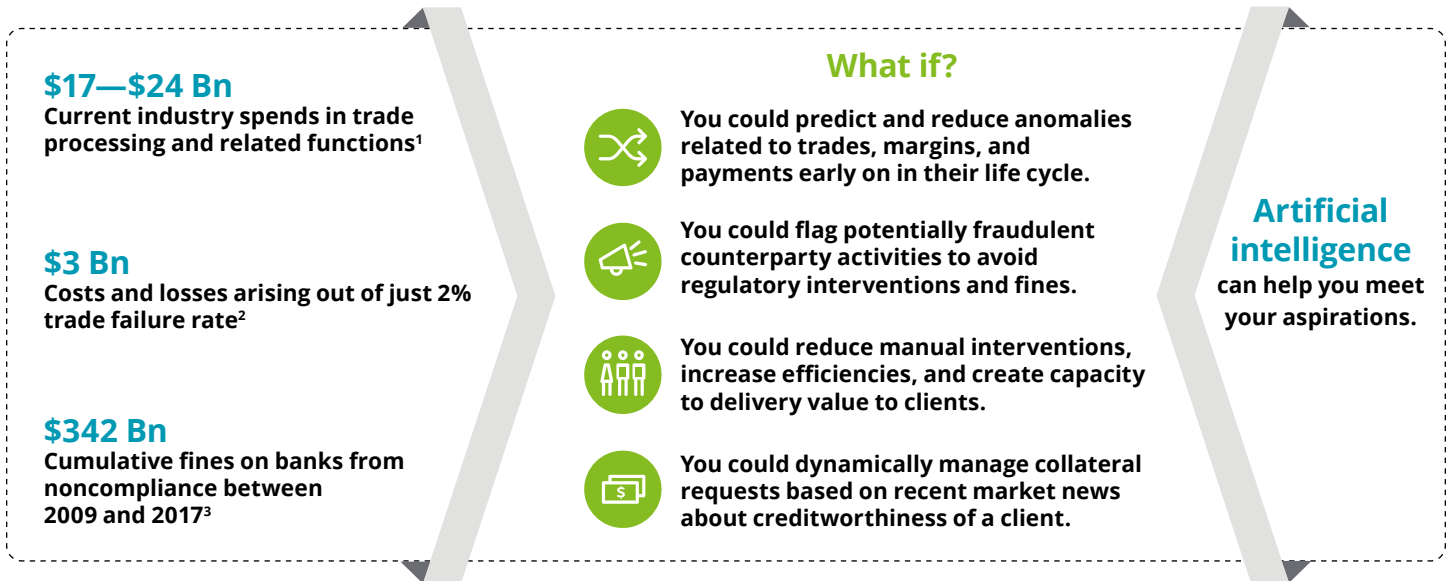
$17—$24 Bn
Current industry spends in trade processing and related functions$^1$

$3 Bn
Costs and losses arising out of just 2% trade failure rate$^2$

$342 Bn
Cumulative fines on banks from noncompliance between 2009 and 2017$^3$

What if?

You could predict and reduce anomalies related to trades, margins, and payments early on in their life cycle.

You could flag potentially fraudulent counterparty activities to avoid regulatory interventions and fines.

You could reduce manual interventions, increase efficiencies, and create capacity to delivery value to clients.

$

You could dynamically manage collateral requests based on recent market news about creditworthiness of a client.

Artificial intelligence can help you meet your aspirations.